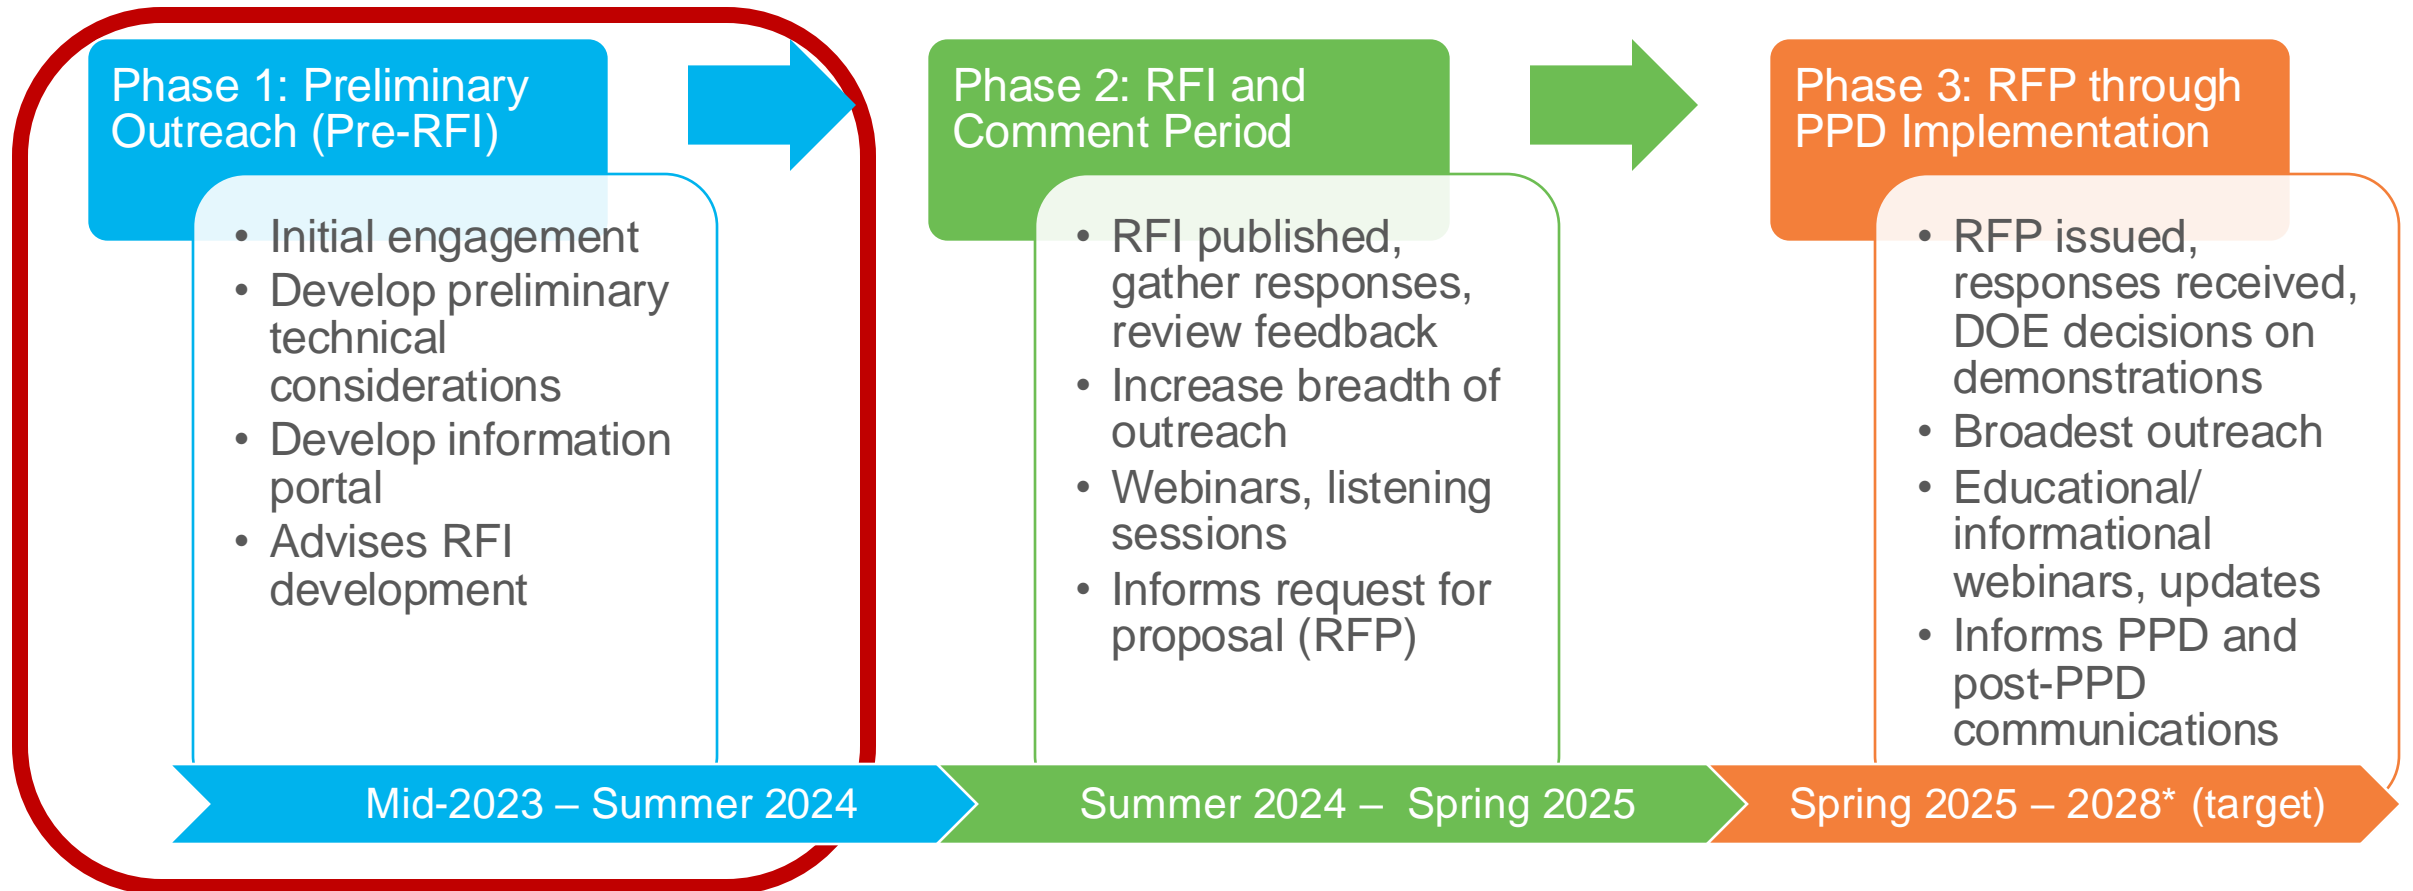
Phase 1: Preliminary Outreach (Pre-RFI)

• Initial engagement
• Develop preliminary technical considerations
• Develop information portal
• Advises RFI development

Mid-2023 – Summer 2024

Phase 2: RFI and Comment Period

• RFI published, gather responses, review feedback
• Increase breadth of outreach
• Webinars, listening sessions
• Informs request for proposal (RFP)

Summer 2024 – Spring 2025

Phase 3: RFP through PPD Implementation

• RFP issued, responses received, DOE decisions on demonstrations
• Broadest outreach
• Educational/ informational webinars, updates
• Informs PPD and post-PPD communications

Spring 2025 – 2028* (target)